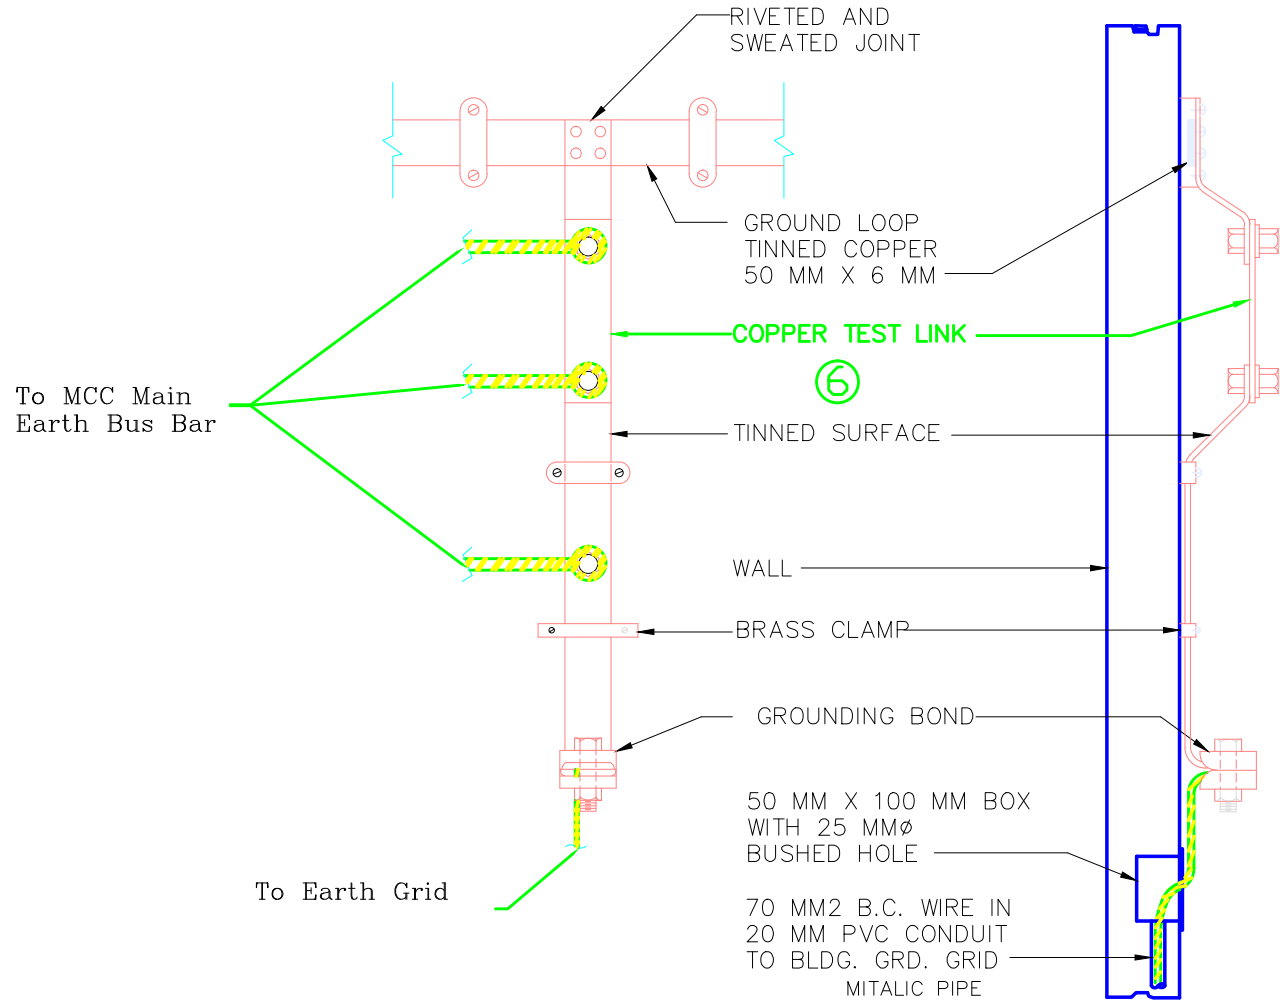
RIVETED AND SWEATED JOINT

GROUND LOOP TINNED COPPER 50 MM X 6 MM

COPPER TEST LINK

6

To MCC Main Earth Bus Bar

TINNED SURFACE

WALL

BRASS CLAMP

GROUNDING BOND

50 MM X 100 MM BOX WITH 25 MMø BUSHED HOLE

To Earth Grid

70 MM2 B.C. WIRE IN 20 MM PVC CONDUIT TO BLDG. GRD. GRID

MITALIC PIPE